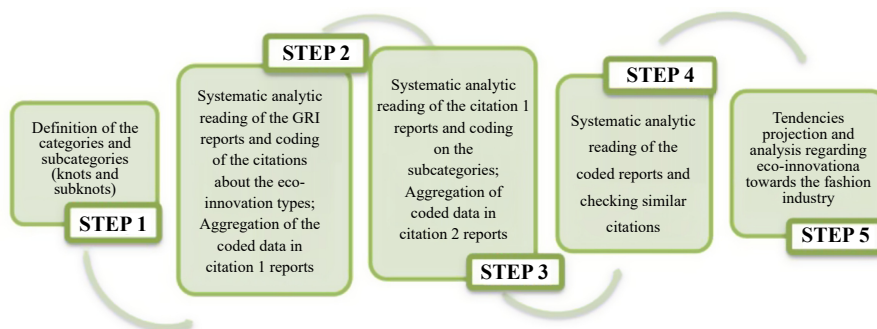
Definition of the categories and subcategories (knots and subknots)

STEP 1

STEP 2

Systematic analytic reading of the GRI reports and coding of the citations about the eco-innovation types; Aggregation of the coded data in citation 1 reports

Systematic analytic reading of the citation 1 reports and coding on the subcategories; Aggregation of coded data in citation 2 reports

STEP 3

STEP 4

Systematic analytic reading of the coded reports and checking similar citations

Tendencies projection and analysis regarding eco-innovationa towards the fashion industry

STEP 5